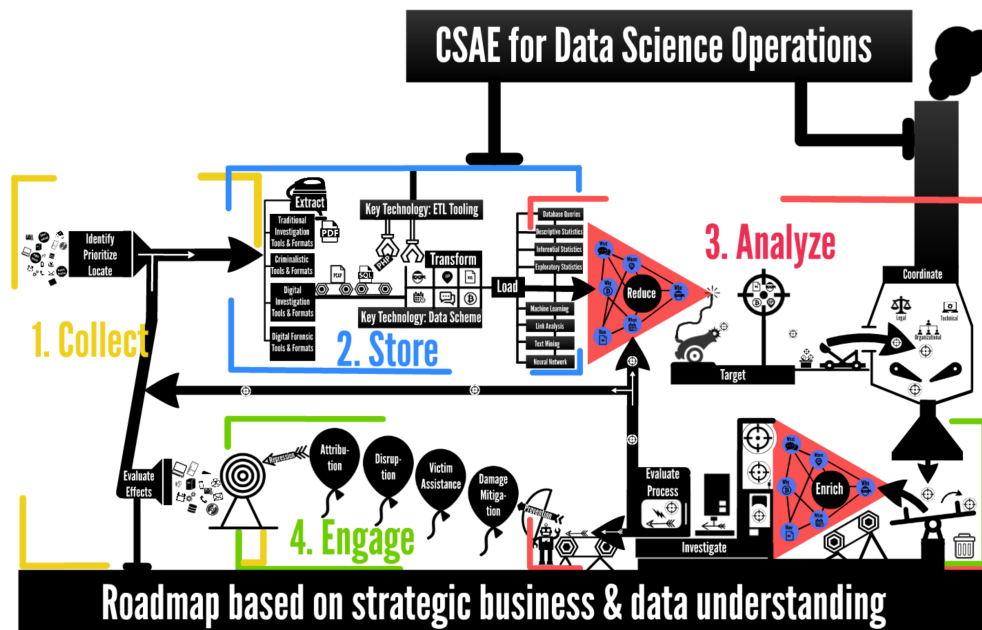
CSAE for Data Science Operations

Identify
Prioritize
Locate

1. Collect

Extract

Traditional Investigation Tools & Formats

Criminalistic Tools & Formats

Digital Investigation Tools & Formats

Digital Forensic Tools & Formats

PDF

Key Technology: ETL Tooling

Transform

Key Technology: Data Scheme

Load

2. Store

Database Queries
Descriptive Statistics
Inferential Statistics
Exploratory Statistics
Machine Learning
Link Analysis
Text Mining
Neural Network

Reduce

3. Analyze

Target

Coordinate

Legal
Technical
Organizational

Evaluate Effects

Attribution
Disruption
Victim Assistance
Damage Mitigation

4. Engage

Evaluate Process

Investigate

Enrich

Roadmap based on strategic business & data understanding